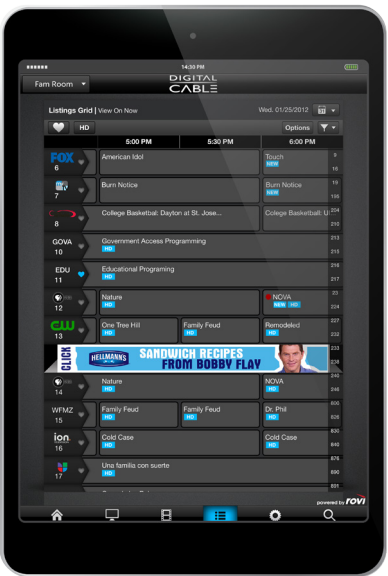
14:30 PM

Fam Room

DIGITAL CABLE

Listings Grid | View On Now

Wed. 01/25/2012

HD

Options

5:00 PM

5:30 PM

6:00 PM

FOX 6
American Idol
Touch NEW
9 16

7
Burn Notice
Burn Notice NEW
19 186

8
College Basketball: Dayton at St. Jose...
College Basketball: U
204 210

GOVA 10
Government Access Programming HD
213

EDU 11
Educational Programing HD
217 218

12
Nature HD
NOVA NEW HD
22 223

CW 13
One Tree Hill HD
Family Feud HD
Remodeled HD
227 232

CLICK
HELLMANN'S SANDWICH RECIPES FROM BOBBY FLAY
233

14
Nature HD
NOVA HD
235 246

WFMZ 15
Family Feud HD
Family Feud HD
Dr. Phil HD
605 608

ion 16
Cold Case HD
Cold Case HD
630 840

17
Una familia con suerte HD
876 890

powered by rovi